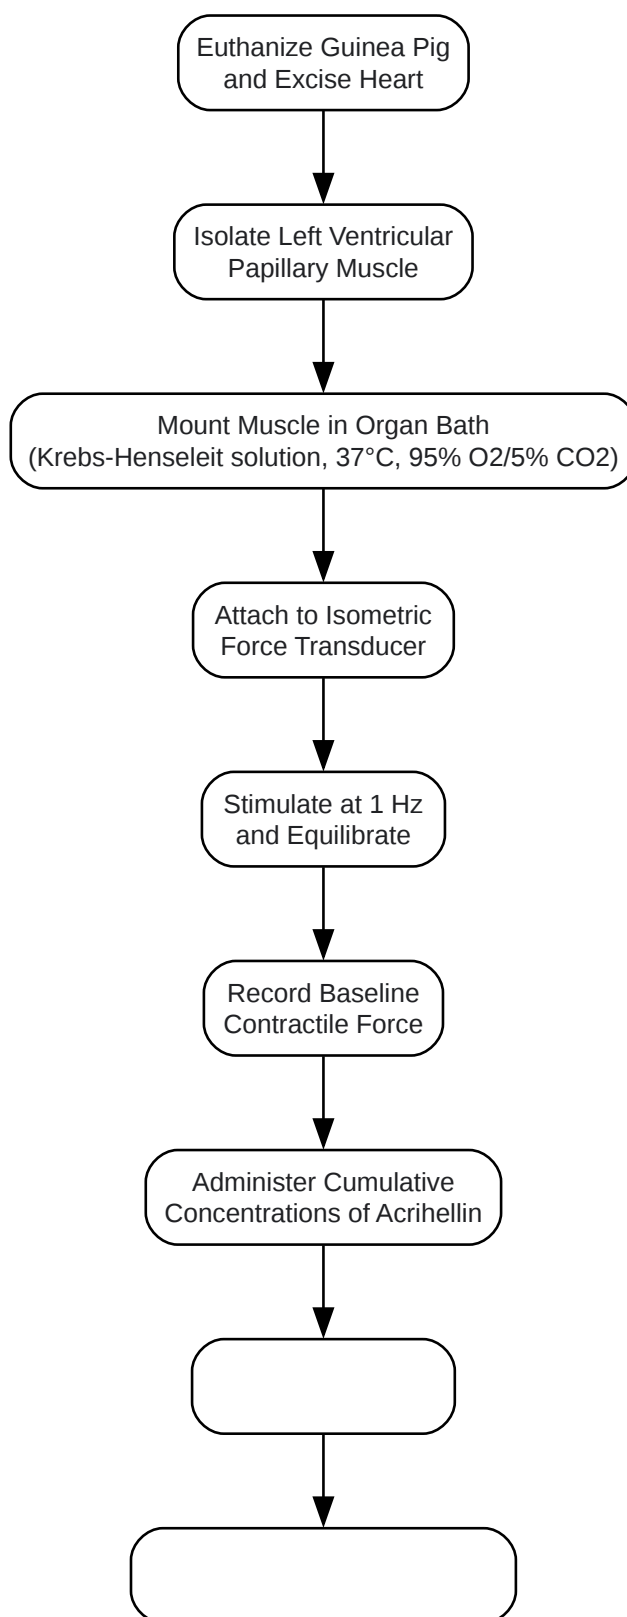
Euthanize Guinea Pig and Excise Heart

Isolate Left Ventricular Papillary Muscle

Mount Muscle in Organ Bath (Krebs-Henseleit solution, 37°C, 95% O2/5% CO2)

Attach to Isometric Force Transducer

Stimulate at 1 Hz and Equilibrate

Record Baseline Contractile Force

Administer Cumulative Concentrations of Acrihellin